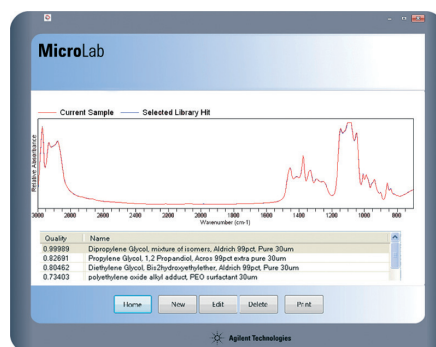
MicroLab

Current Sample — Selected Library Hit

Relative Absorbance

3000 2800 2600 2400 2200 2000 1800 1600 1400 1200 1000 800
Wavenumber (cm-1)

| Quality | Name |
|---|---|
| 0.99989 | Dipropylene Glycol, mixture of isomers, Aldrich 99pct, Pure 30um |
| 0.82691 | Propylene Glycol, 1,2 Propandiol, Acros 99pct extra pure 30um |
| 0.80462 | Diethylene Glycol, Bis2hydroxyethylether, Aldrich 99pct, Pure 30um |
| 0.73403 | polyethylene oxide allyl adduct, PEO surfactant 30um |

Home New Edit Delete Print

Agilent Technologies